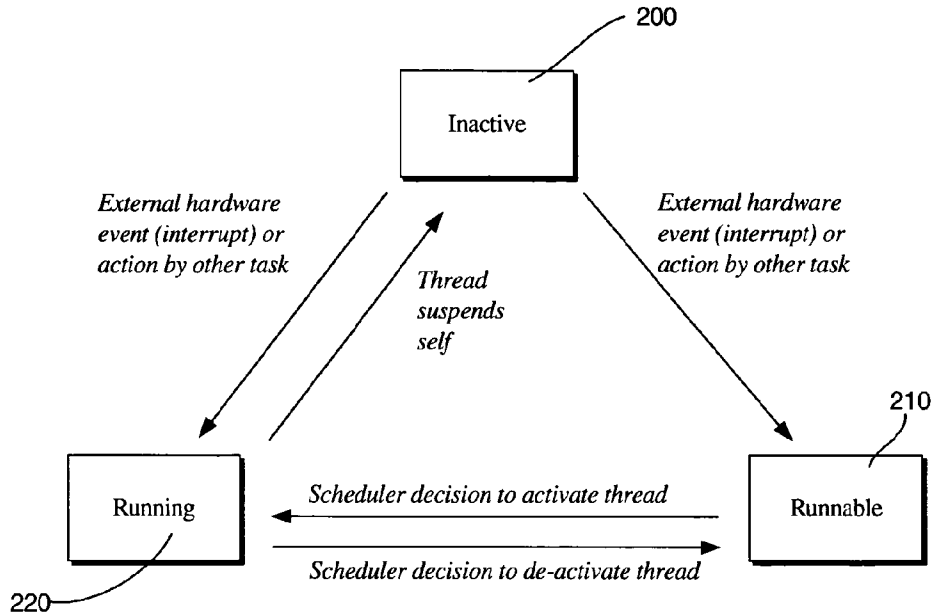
200

Inactive

External hardware event (interrupt) or action by other task

Thread suspends self

External hardware event (interrupt) or action by other task

210

Running

Scheduler decision to activate thread

Runnable

Scheduler decision to de-activate thread

220